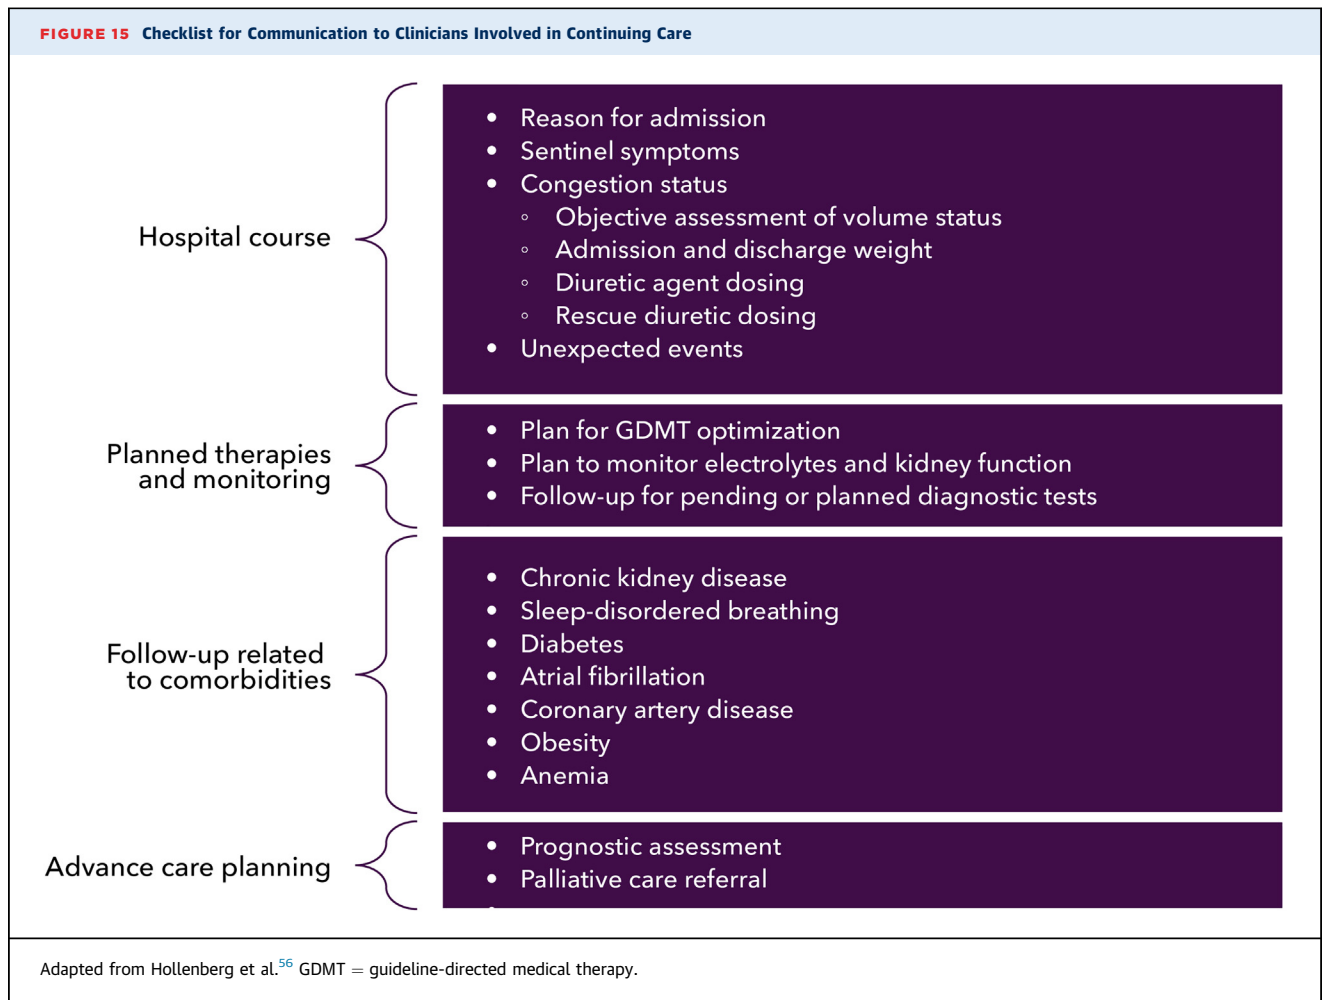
FIGURE 15 Checklist for Communication to Clinicians Involved in Continuing Care

Hospital course

- Reason for admission
- Sentinel symptoms
- Congestion status
  - Objective assessment of volume status
  - Admission and discharge weight
  - Diuretic agent dosing
  - Rescue diuretic dosing
- Unexpected events

Planned therapies and monitoring

- Plan for GDMT optimization
- Plan to monitor electrolytes and kidney function
- Follow-up for pending or planned diagnostic tests

Follow-up related to comorbidities

- Chronic kidney disease
- Sleep-disordered breathing
- Diabetes
- Atrial fibrillation
- Coronary artery disease
- Obesity
- Anemia

Advance care planning

- Prognostic assessment
- Palliative care referral

Adapted from Hollenberg et al.$^{56}$ GDMT = guideline-directed medical therapy.